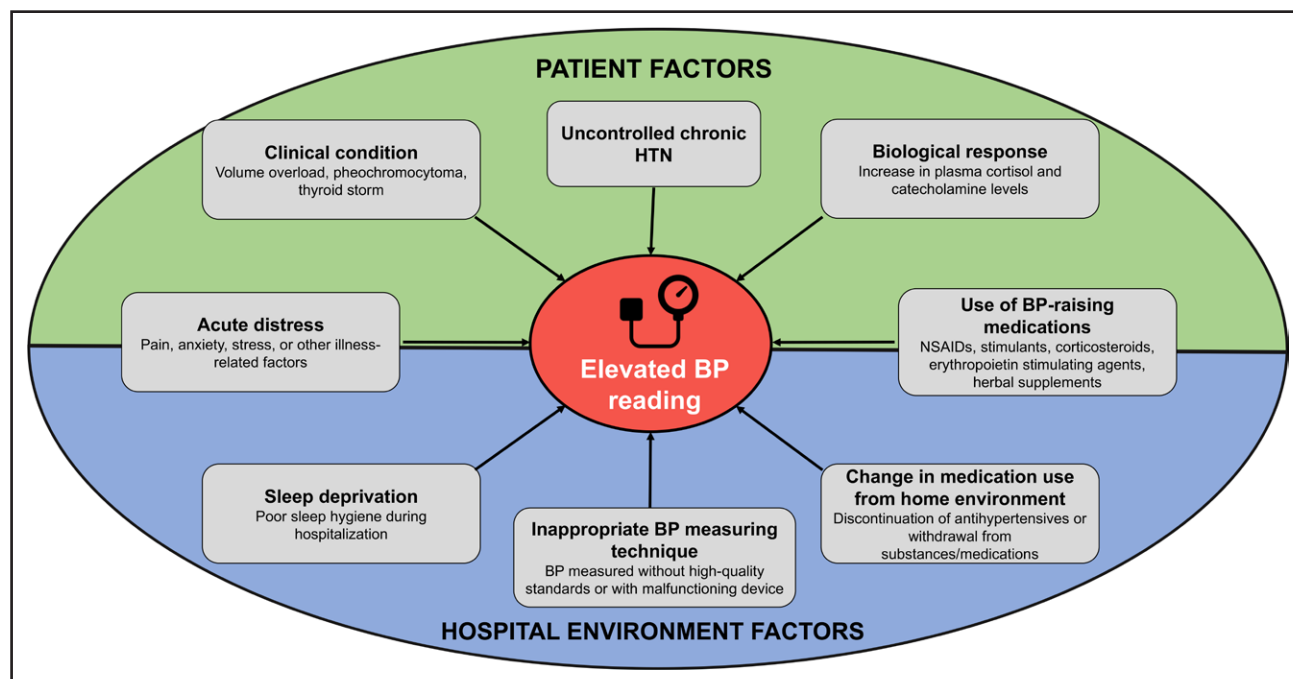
PATIENT FACTORS

Clinical condition
Volume overload, pheochromocytoma, thyroid storm

Uncontrolled chronic HTN

Biological response
Increase in plasma cortisol and catecholamine levels

Acute distress
Pain, anxiety, stress, or other illness-related factors

Elevated BP reading

Use of BP-raising medications
NSAIDs, stimulants, corticosteroids, erythropoietin stimulating agents, herbal supplements

Sleep deprivation
Poor sleep hygiene during hospitalization

Inappropriate BP measuring technique
BP measured without high-quality standards or with malfunctioning device

Change in medication use from home environment
Discontinuation of antihypertensives or withdrawal from substances/medications

HOSPITAL ENVIRONMENT FACTORS